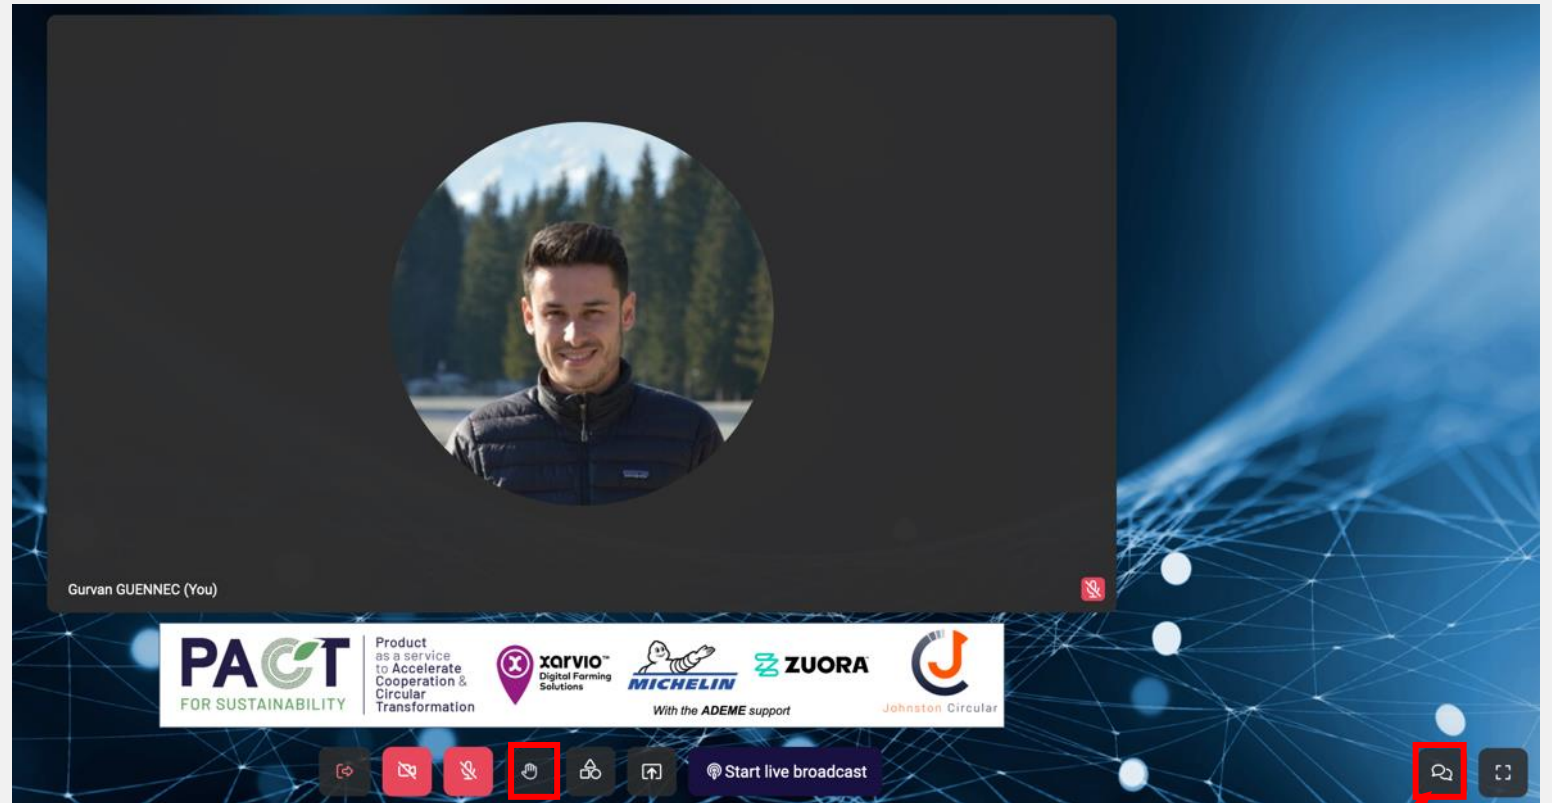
Gurvan GUENNEC (You)

PACT FOR SUSTAINABILITY

Product as a service to Accelerate Cooperation & Circular Transformation

xarvio Digital Farming Solutions

MICHELIN

ZUORA

Johnston Circular

With the ADEME support

Start live broadcast